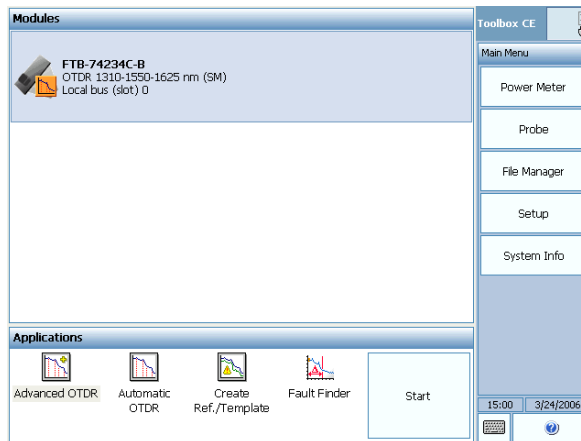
Modules

FTB-74234C-B
OTDR 1310-1550-1625 nm (SM)
Local bus (slot) 0

Applications

Advanced OTDR

Automatic OTDR

Create Ref./Template

Fault Finder

Start

Toolbox CE

Main Menu

Power Meter

Probe

File Manager

Setup

System Info

15:00

3/24/2006